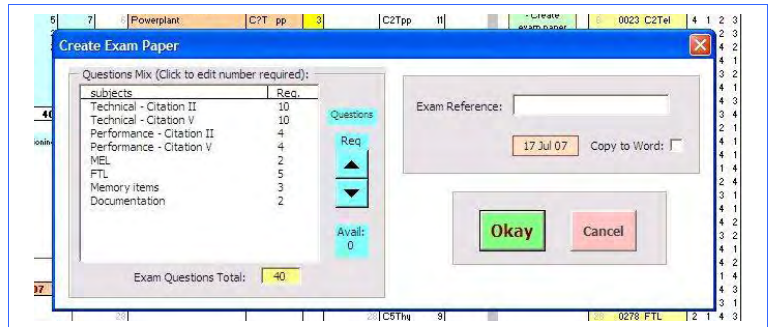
5 | 7 | 6 Powerplant | C?T pp | 3 | C2Tpp | 11 | - Create exam paper | 0023 C2Tel | 4 1 2 3

Create Exam Paper

Questions Mix (Click to edit number required):

| subjects | Req. |
|---|---|
| Technical - Citation II | 10 |
| Technical - Citation V | 10 |
| Performance - Citation II | 4 |
| Performance - Citation V | 4 |
| MEL | 2 |
| FTL | 5 |
| Memory items | 3 |
| Documentation | 2 |

Questions

Req

Avail: 0

Exam Questions Total: 40

Exam Reference:

17 Jul 07

Copy to Word:

Okay

Cancel

28 | 28 C5Thq | 9 | 0278 FTL | 2 1 4 3